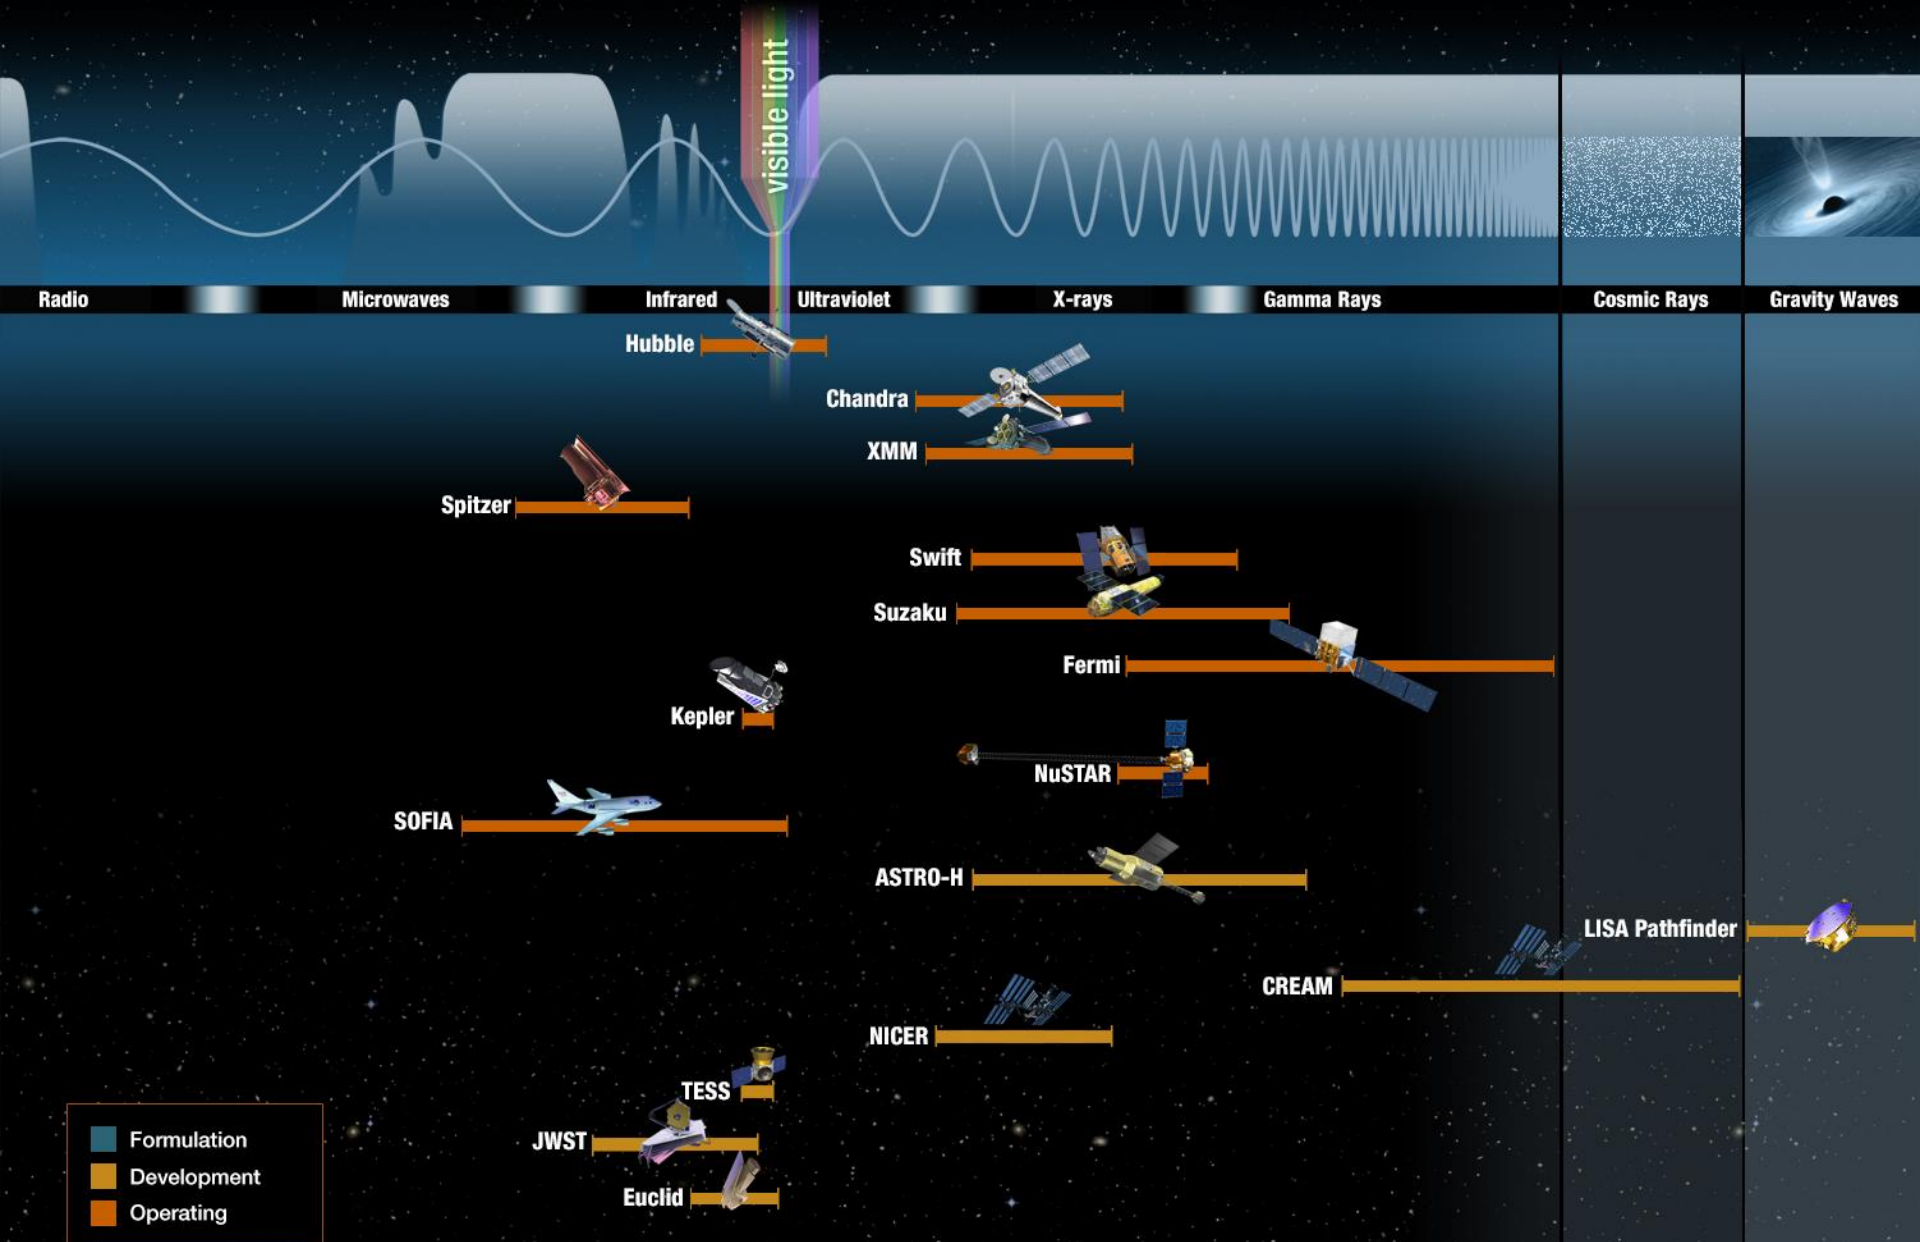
visible light

Radio Microwaves Infrared Ultraviolet X-rays Gamma Rays Cosmic Rays Gravity Waves

Hubble

Chandra

XMM

Spitzer

Swift

Suzaku

Fermi

Kepler

NuSTAR

SOFIA

ASTRO-H

LISA Pathfinder

CREAM

NICER

TESS

JWST

Euclid

Formulation
Development
Operating